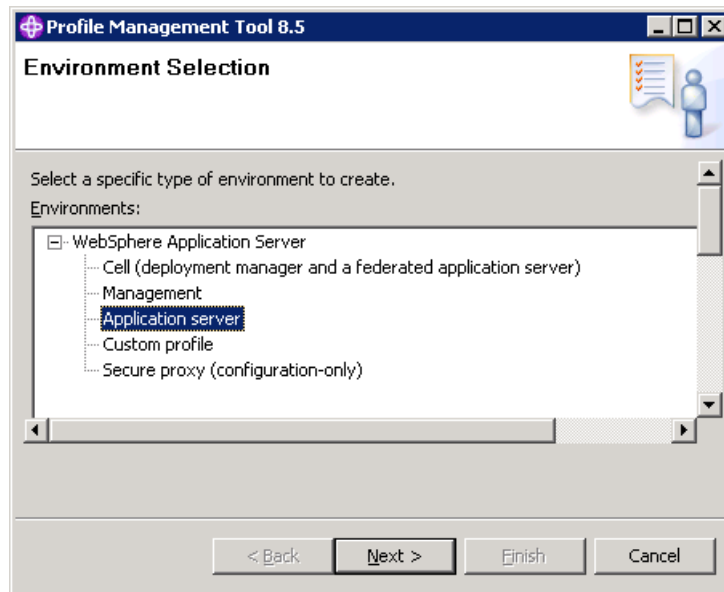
Profile Management Tool 8.5

Environment Selection

Select a specific type of environment to create.

Environments:

WebSphere Application Server
Cell (deployment manager and a federated application server)
Management
Application server
Custom profile
Secure proxy (configuration-only)

< Back
Next >
Finish
Cancel